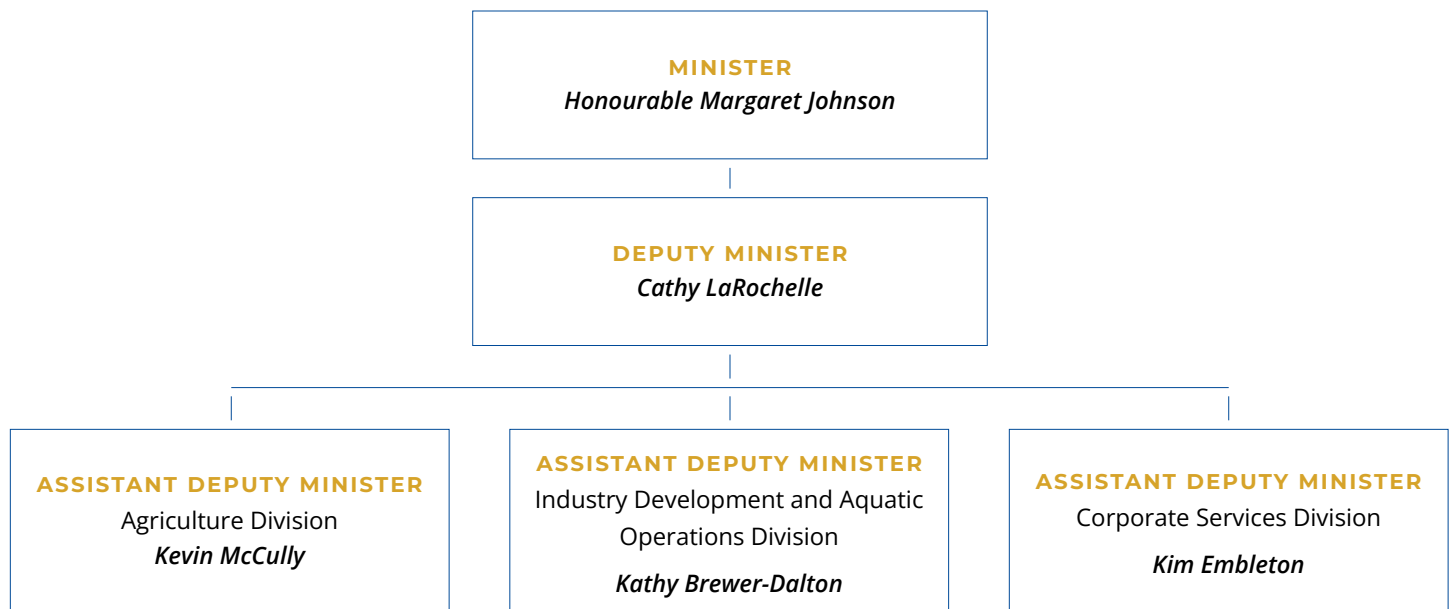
MINISTER
Honourable Margaret Johnson

DEPUTY MINISTER
Cathy LaRochelle

ASSISTANT DEPUTY MINISTER
Agriculture Division
Kevin McCully

ASSISTANT DEPUTY MINISTER
Industry Development and Aquatic Operations Division
Kathy Brewer-Dalton

ASSISTANT DEPUTY MINISTER
Corporate Services Division
Kim Embleton